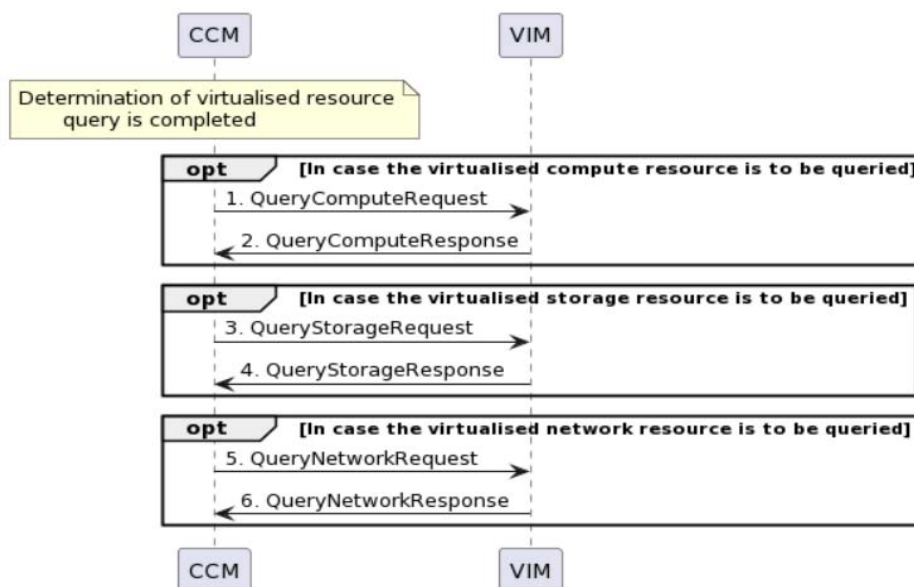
CCM

VIM

Determination of virtualised resource query is completed

opt [In case the virtualised compute resource is to be queried]

1. QueryComputeRequest

2. QueryComputeResponse

opt [In case the virtualised storage resource is to be queried]

3. QueryStorageRequest

4. QueryStorageResponse

opt [In case the virtualised network resource is to be queried]

5. QueryNetworkRequest

6. QueryNetworkResponse

CCM

VIM